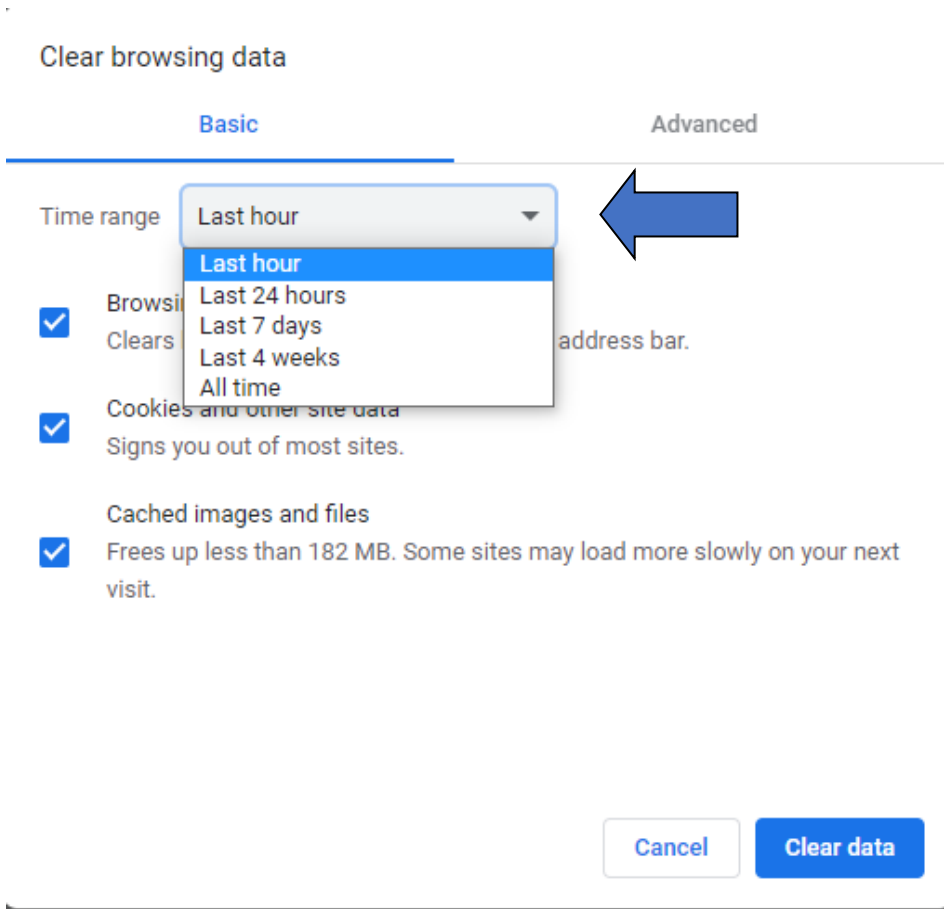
Clear browsing data

Basic

Advanced

Time range

Last hour

Last hour
Last 24 hours
Last 7 days
Last 4 weeks
All time

Browsi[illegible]
Clears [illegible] address bar.

Cookies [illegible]
Signs you out of most sites.

Cached images and files
Frees up less than 182 MB. Some sites may load more slowly on your next visit.

Cancel

Clear data